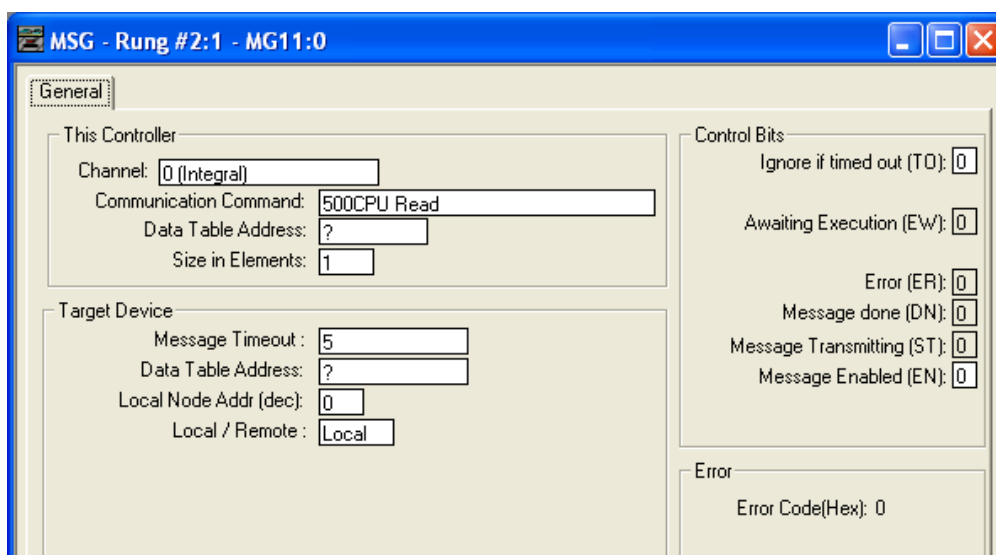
MSG - Rung #2:1 - MG11:0

General

This Controller
Channel: 0 (Integral)
Communication Command: 500CPU Read
Data Table Address: ?
Size in Elements: 1

Target Device
Message Timeout : 5
Data Table Address: ?
Local Node Addr (dec): 0
Local / Remote : Local

Control Bits
Ignore if timed out (TO): 0
Awaiting Execution (EW): 0
Error (ER): 0
Message done (DN): 0
Message Transmitting (ST): 0
Message Enabled (EN): 0

Error
Error Code(Hex): 0